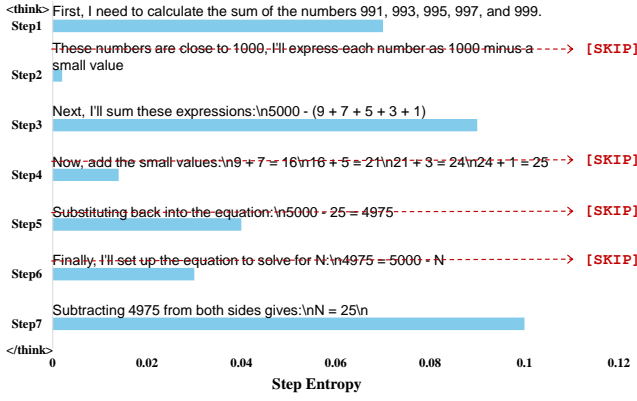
<think>
Step1 First, I need to calculate the sum of the numbers 991, 993, 995, 997, and 999.

Step2 These numbers are close to 1000, I'll express each number as 1000 minus a small value [SKIP]

Step3 Next, I'll sum these expressions:\n5000 - (9 + 7 + 5 + 3 + 1)

Step4 Now, add the small values:\n9 + 7 = 16\n16 + 5 = 21\n21 + 3 = 24\n24 + 1 = 25 [SKIP]

Step5 Substituting back into the equation:\n5000 - 25 = 4975 [SKIP]

Step6 Finally, I'll set up the equation to solve for N:\n4975 = 5000 - N [SKIP]

Step7 Subtracting 4975 from both sides gives:\nN = 25\n

</think>

0 0.02 0.04 0.06 0.08 0.1 0.12

Step Entropy